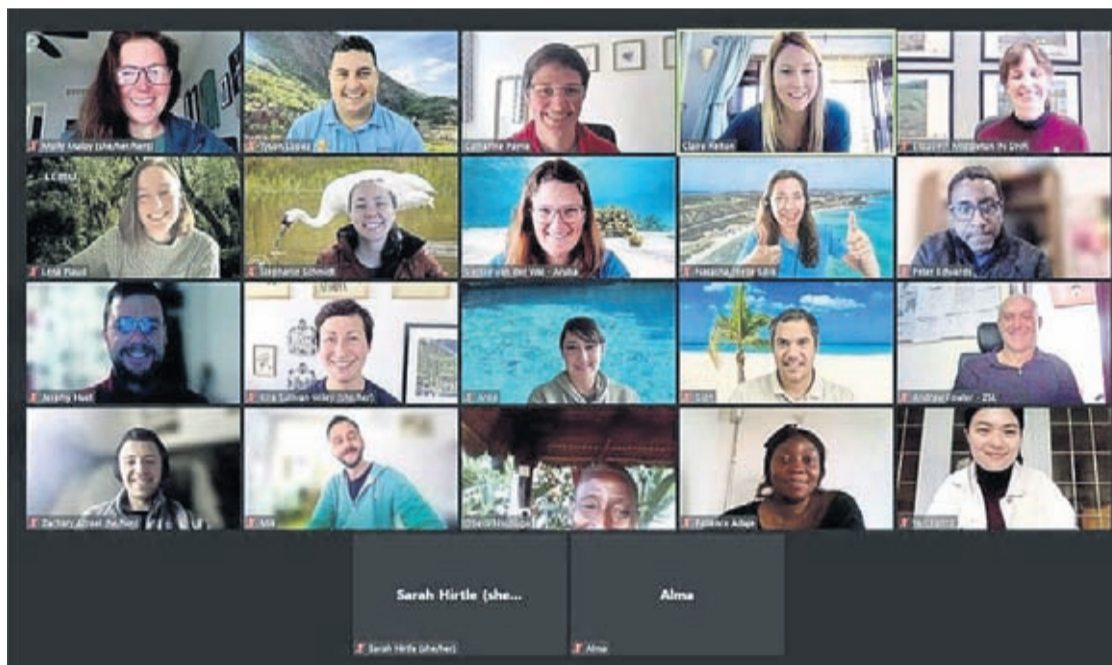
Molly Maloy (she/her/hers)
Tyson Lopez
Catherine Payne
Claire Patton
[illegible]
Lena Haus
Stephanie Schmidt
Sacha van der Veer - Aruba
Natacha Mege Sark
Peter Edwards
Jeremy Hunt
Kira Sullivan-Wiley (she/her)
Anna
Sian
Andrew Fowler - ZSL
Zachary Ahmet (he/him)
Mili
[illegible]
Patience Adaga
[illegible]
Sarah Hirtle (she...
Alma
Sarah Hirtle (she/her)
Alma